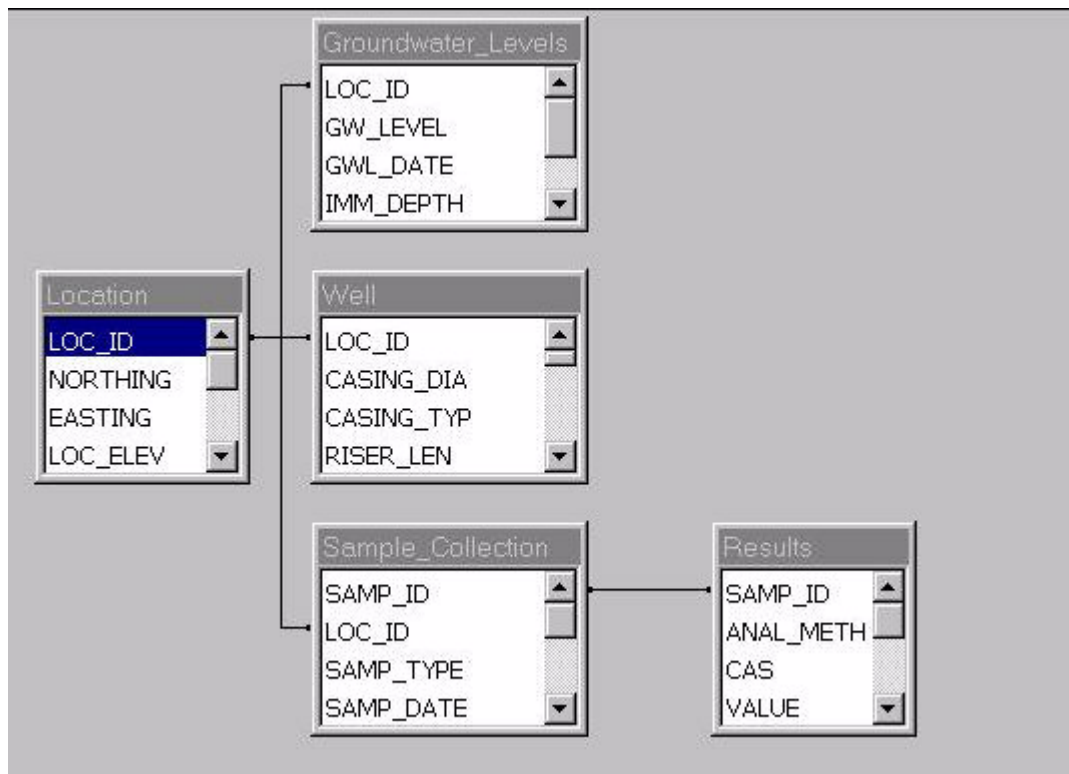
Groundwater_Levels
LOC_ID
GW_LEVEL
GWL_DATE
IMM_DEPTH

Location
LOC_ID
NORTHING
EASTING
LOC_ELEV

Well
LOC_ID
CASING_DIA
CASING_TYP
RISER_LEN

Sample_Collection
SAMP_ID
LOC_ID
SAMP_TYPE
SAMP_DATE

Results
SAMP_ID
ANAL_METH
CAS
VALUE